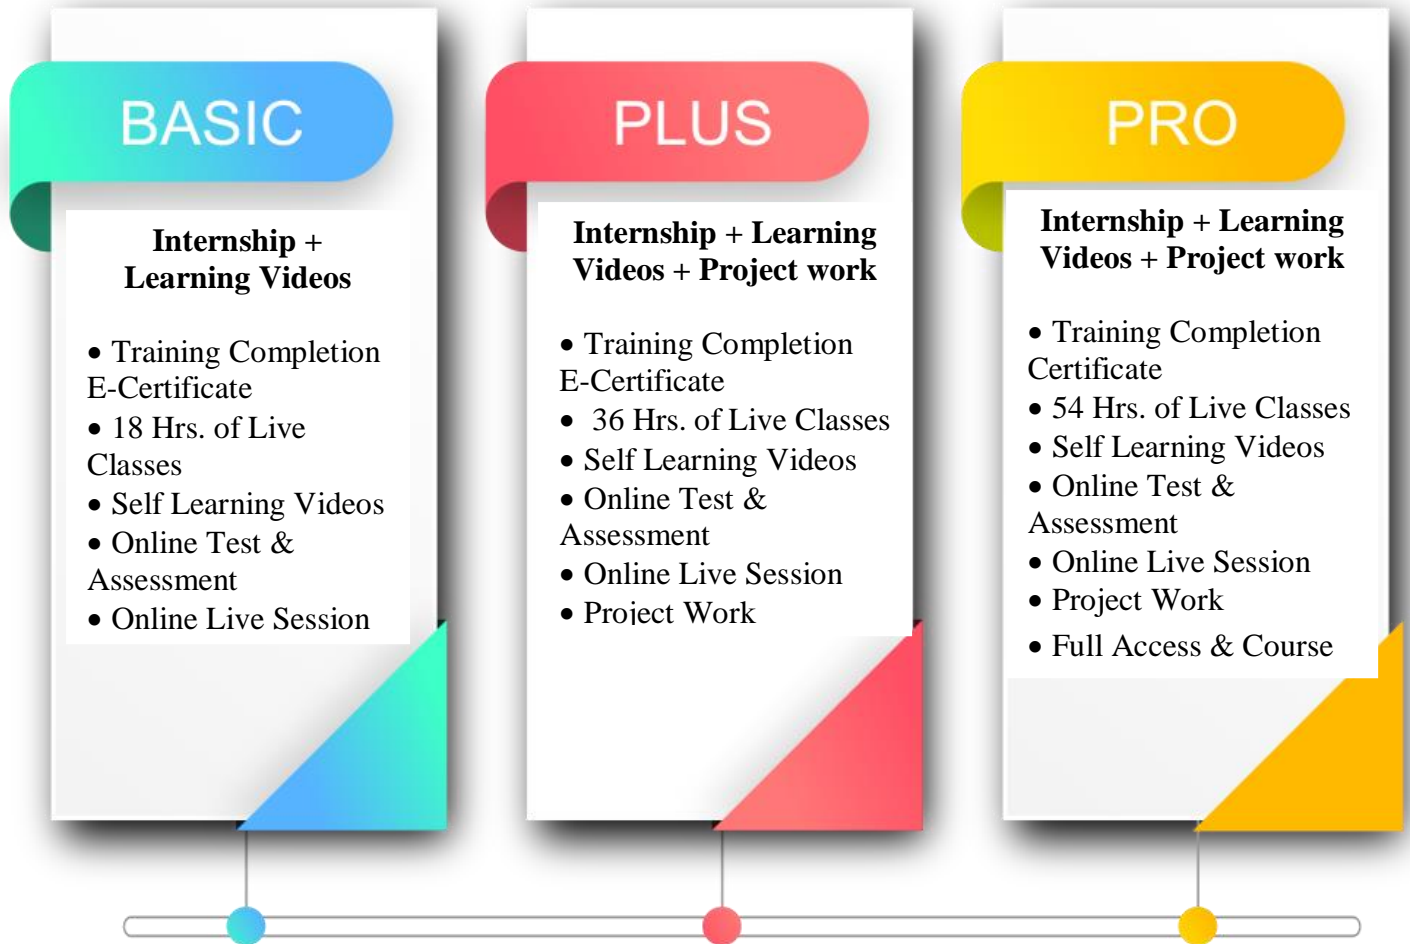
BASIC

Internship + Learning Videos

• Training Completion E-Certificate
• 18 Hrs. of Live Classes
• Self Learning Videos
• Online Test & Assessment
• Online Live Session

PLUS

Internship + Learning Videos + Project work

• Training Completion E-Certificate
• 36 Hrs. of Live Classes
• Self Learning Videos
• Online Test & Assessment
• Online Live Session
• Project Work

PRO

Internship + Learning Videos + Project work

• Training Completion Certificate
• 54 Hrs. of Live Classes
• Self Learning Videos
• Online Test & Assessment
• Online Live Session
• Project Work
• Full Access & Course